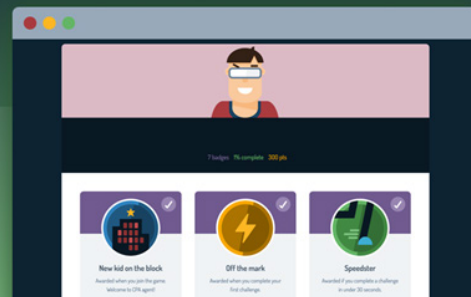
7 badges 1% complete 300 pts

New kid on the block

Awarded when you join the game Welcome to CPA again!

Off the mark

Awarded when you complete your first challenge.

Speedster

Awarded if you complete a challenge in under 30 seconds.